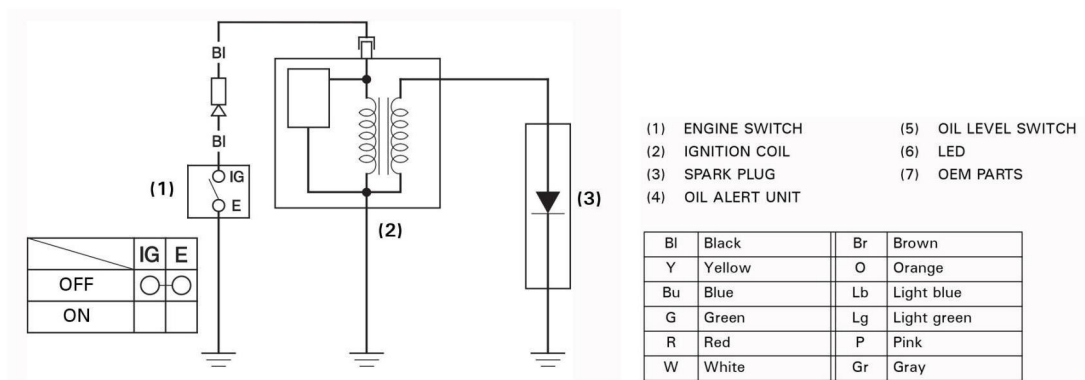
Bl

Bl

(1)

IG

E

(2)

(3)

| | IG | E |
|---|---|---|
| OFF | O—O | |
| ON | | |

(1) ENGINE SWITCH
(2) IGNITION COIL
(3) SPARK PLUG
(4) OIL ALERT UNIT
(5) OIL LEVEL SWITCH
(6) LED
(7) OEM PARTS

| Bl | Black | Br | Brown |
|---|---|---|---|
| Y | Yellow | O | Orange |
| Bu | Blue | Lb | Light blue |
| G | Green | Lg | Light green |
| R | Red | P | Pink |
| W | White | Gr | Gray |